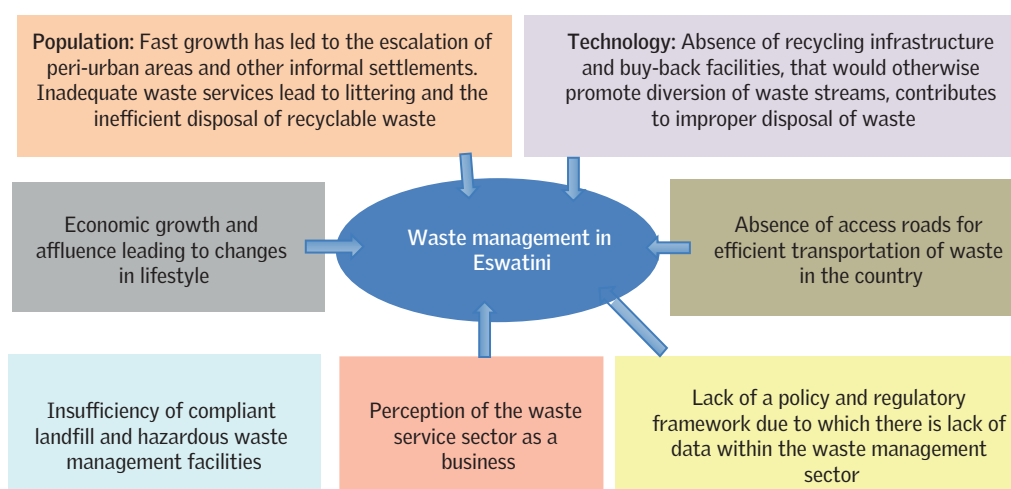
Population: Fast growth has led to the escalation of peri-urban areas and other informal settlements. Inadequate waste services lead to littering and the inefficient disposal of recyclable waste

Technology: Absence of recycling infrastructure and buy-back facilities, that would otherwise promote diversion of waste streams, contributes to improper disposal of waste

Economic growth and affluence leading to changes in lifestyle

Waste management in Eswatini

Absence of access roads for efficient transportation of waste in the country

Insufficiency of compliant landfill and hazardous waste management facilities

Perception of the waste service sector as a business

Lack of a policy and regulatory framework due to which there is lack of data within the waste management sector